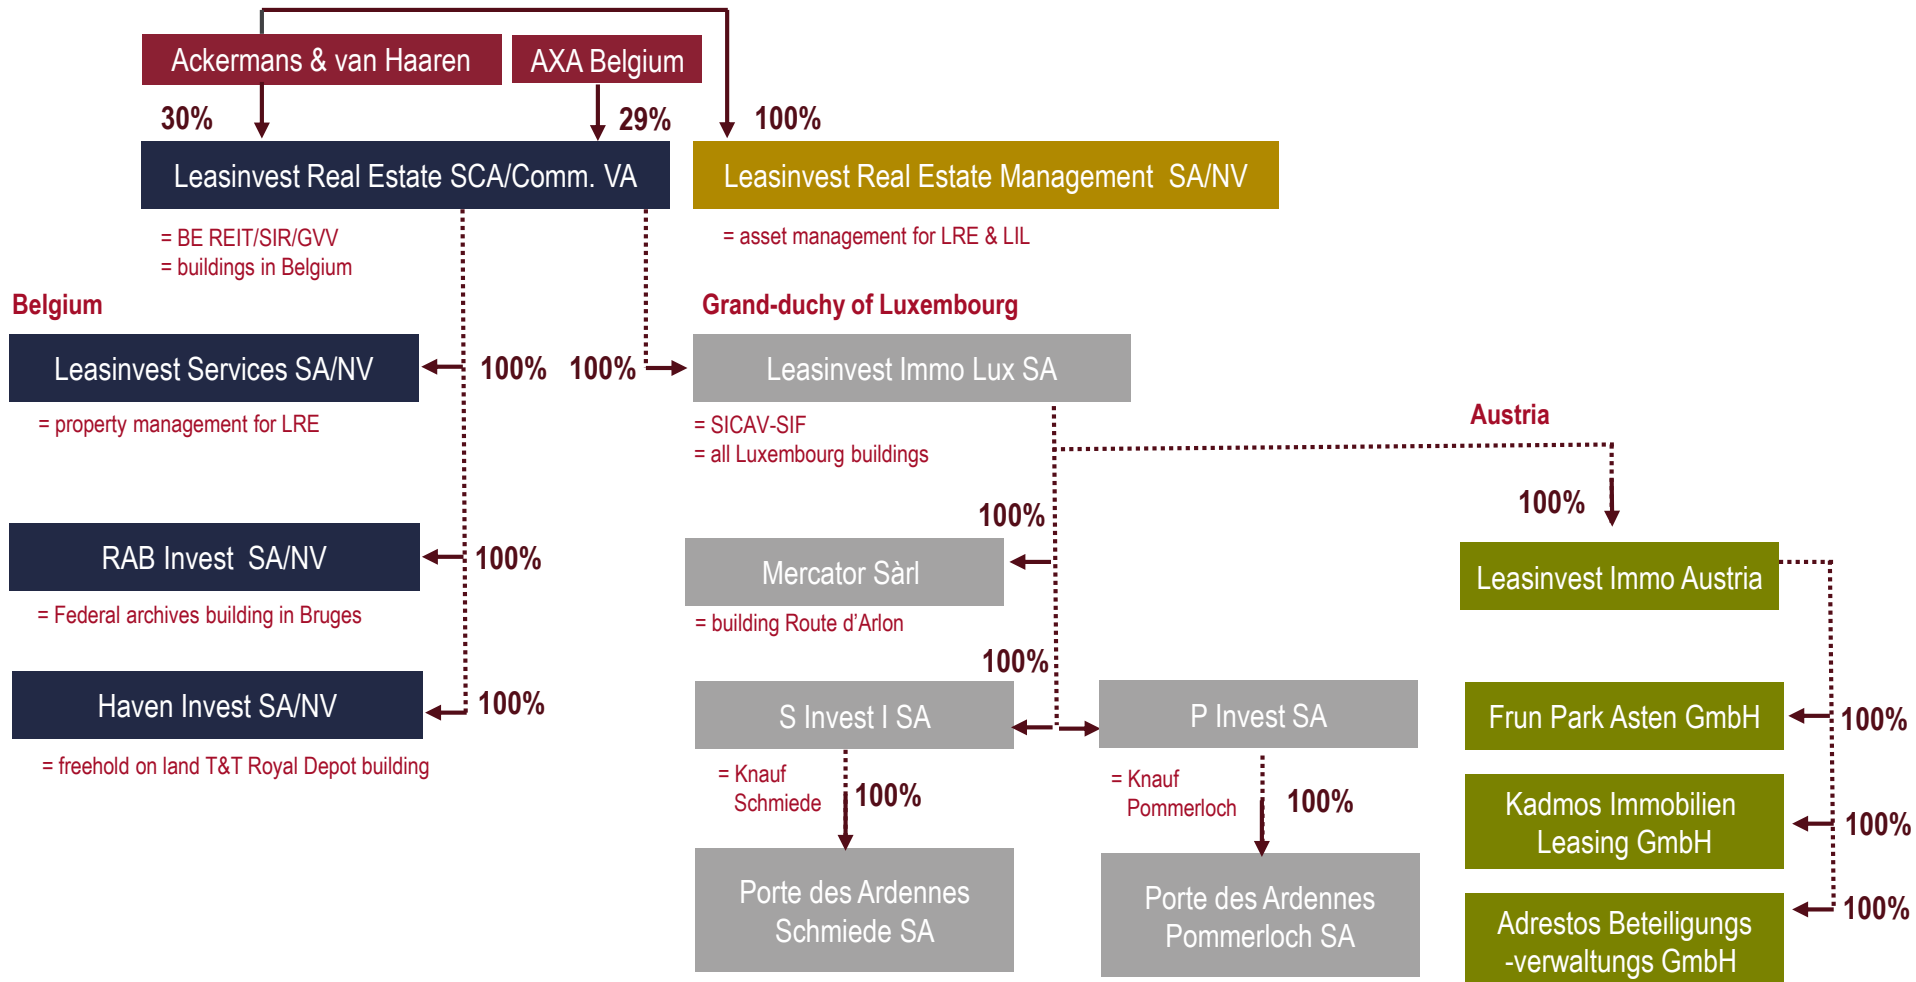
Ackermans & van Haaren

AXA Belgium

30%

29%

100%

Leasinvest Real Estate SCA/Comm. VA

Leasinvest Real Estate Management SA/NV

= BE REIT/SIR/GVV
= buildings in Belgium

= asset management for LRE & LIL

Belgium

Grand-duchy of Luxembourg

Leasinvest Services SA/NV

100%

100%

Leasinvest Immo Lux SA

= property management for LRE

= SICAV-SIF
= all Luxembourg buildings

Austria

100%

100%

RAB Invest SA/NV

100%

Mercator Sàrl

Leasinvest Immo Austria

= Federal archives building in Bruges

= building Route d'Arlon

100%

Haven Invest SA/NV

100%

S Invest I SA

P Invest SA

Frun Park Asten GmbH

100%

= freehold on land T&T Royal Depot building

= Knauf Schmiede

100%

= Knauf Pommerloch

100%

Kadmos Immobilien Leasing GmbH

100%

Porte des Ardennes Schmiede SA

Porte des Ardennes Pommerloch SA

Adrestos Beteiligungs -verwaltungs GmbH

100%